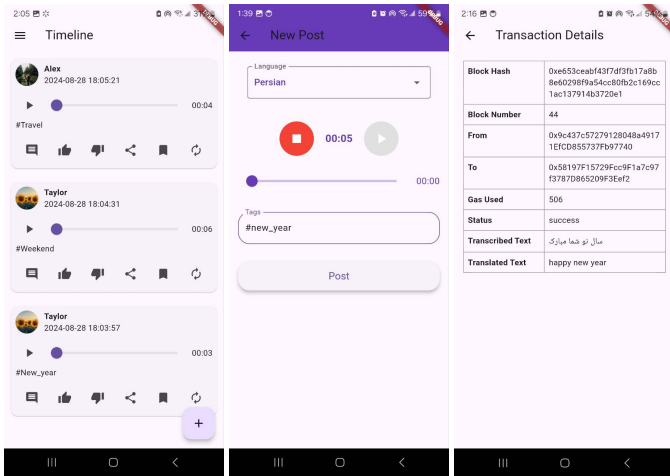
2:05 31%

Timeline

Alex
2024-08-28 18:05:21
00:04
#Travel

Taylor
2024-08-28 18:04:31
00:06
#Weekend

Taylor
2024-08-28 18:03:57
00:03
#New_year

+

1:39 59%

New Post

Language
Persian

00:05

00:00

Tags
#new_year

Post

2:16 54%

Transaction Details

| Block Hash | 0xe653ceabf43f7df3fb17a8b8e60298f9a54cc80fb2c169cc1ac137914b3720e1 |
|---|---|
| Block Number | 44 |
| From | 0x9c437c57279128048a49171EfCD855737Fb97740 |
| To | 0x58197F15729Fcc9F1a7c97f3787D865209F3Eef2 |
| Gas Used | 506 |
| Status | success |
| Transcribed Text | سال نو شما مبارک |
| Translated Text | happy new year |